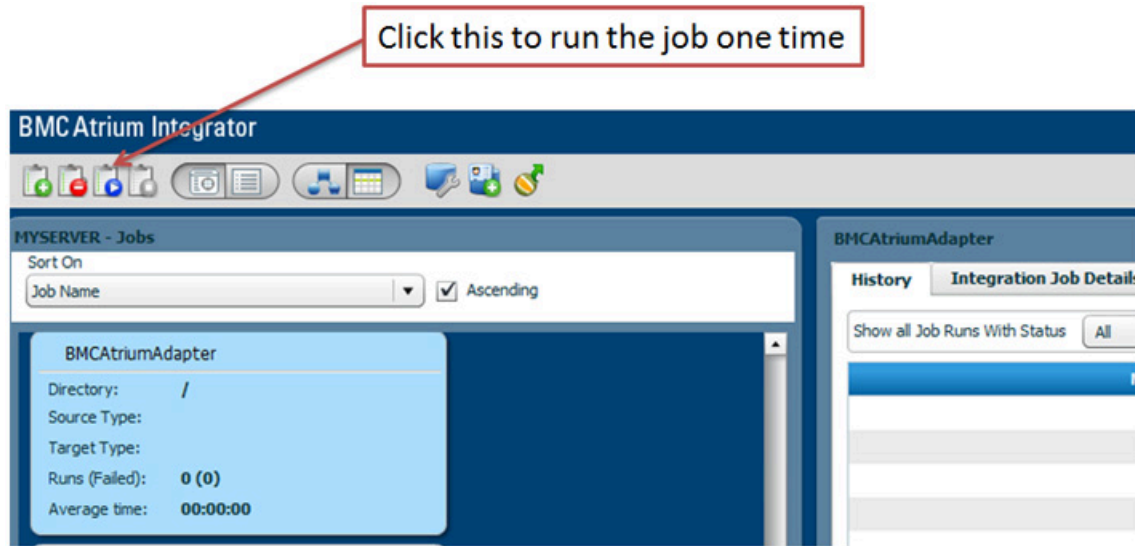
Click this to run the job one time

BMC Atrium Integrator

MYSERVER - Jobs

Sort On

Job Name

Ascending

BMCAtriumAdapter

Directory: /

Source Type:

Target Type:

Runs (Failed): 0 (0)

Average time: 00:00:00

BMCAtriumAdapter

History

Integration Job Detail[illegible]

Show all Job Runs With Status

All